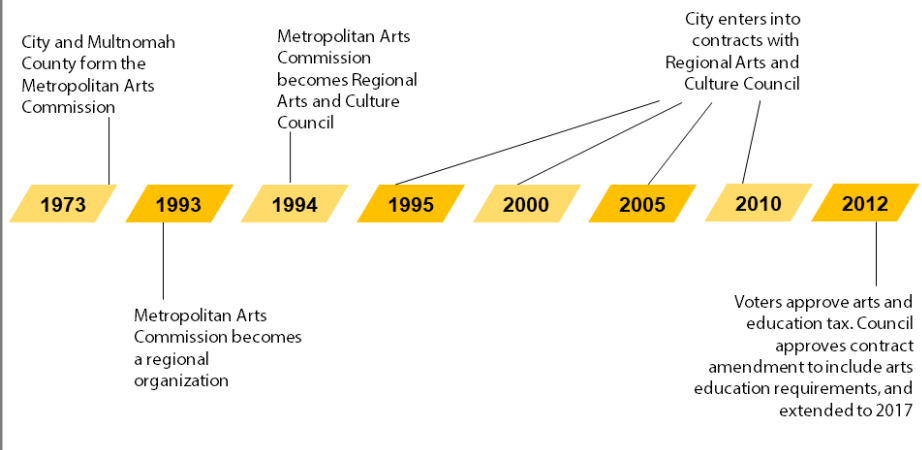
City and Multnomah County form the Metropolitan Arts Commission

Metropolitan Arts Commission becomes Regional Arts and Culture Council

City enters into contracts with Regional Arts and Culture Council

1973

1993

1994

1995

2000

2005

2010

2012

Metropolitan Arts Commission becomes a regional organization

Voters approve arts and education tax. Council approves contract amendment to include arts education requirements, and extended to 2017